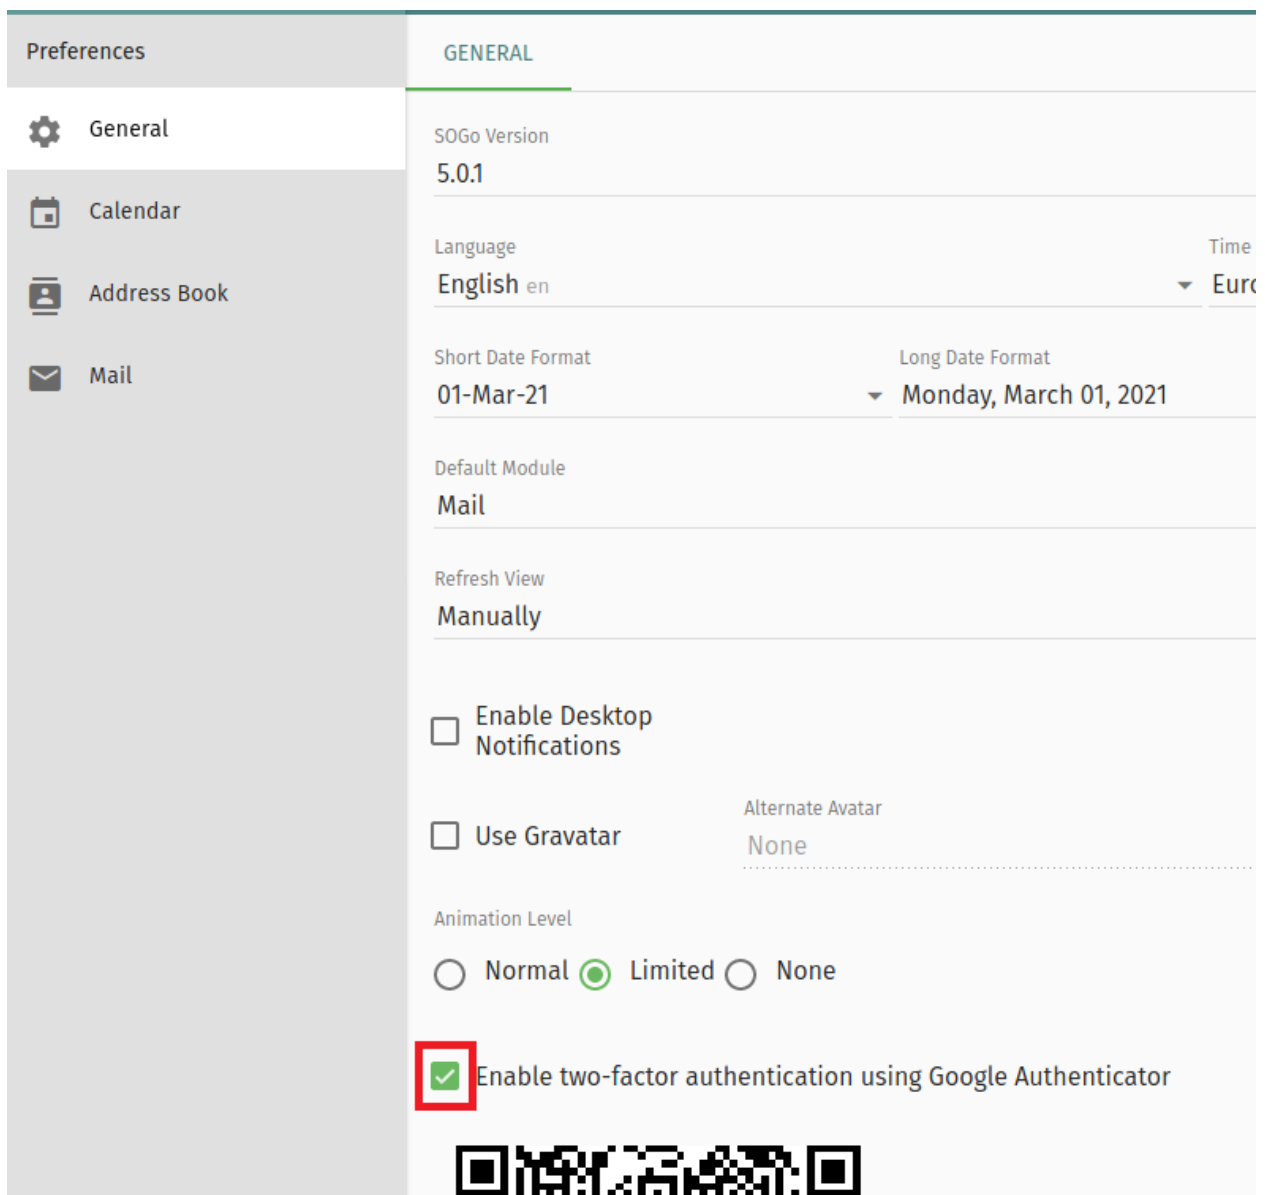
Preferences

General

Calendar

Address Book

Mail

GENERAL

SOGo Version
5.0.1

Language
English en

Time
Eur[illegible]

Short Date Format
01-Mar-21

Long Date Format
Monday, March 01, 2021

Default Module
Mail

Refresh View
Manually

Enable Desktop Notifications

Use Gravatar

Alternate Avatar
None

Animation Level

Normal Limited None

Enable two-factor authentication using Google Authenticator